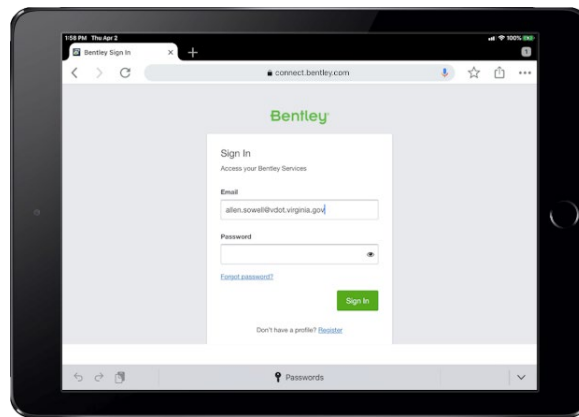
1:58 PM Thu Apr 2

100%

Bentley Sign In

connect.bentley.com

Bentley

Sign In

Access your Bentley Services

Email

allen.sowell@vdot.virginia.gov

Password

Forgot password?

Sign In

Don't have a profile? Register

Passwords